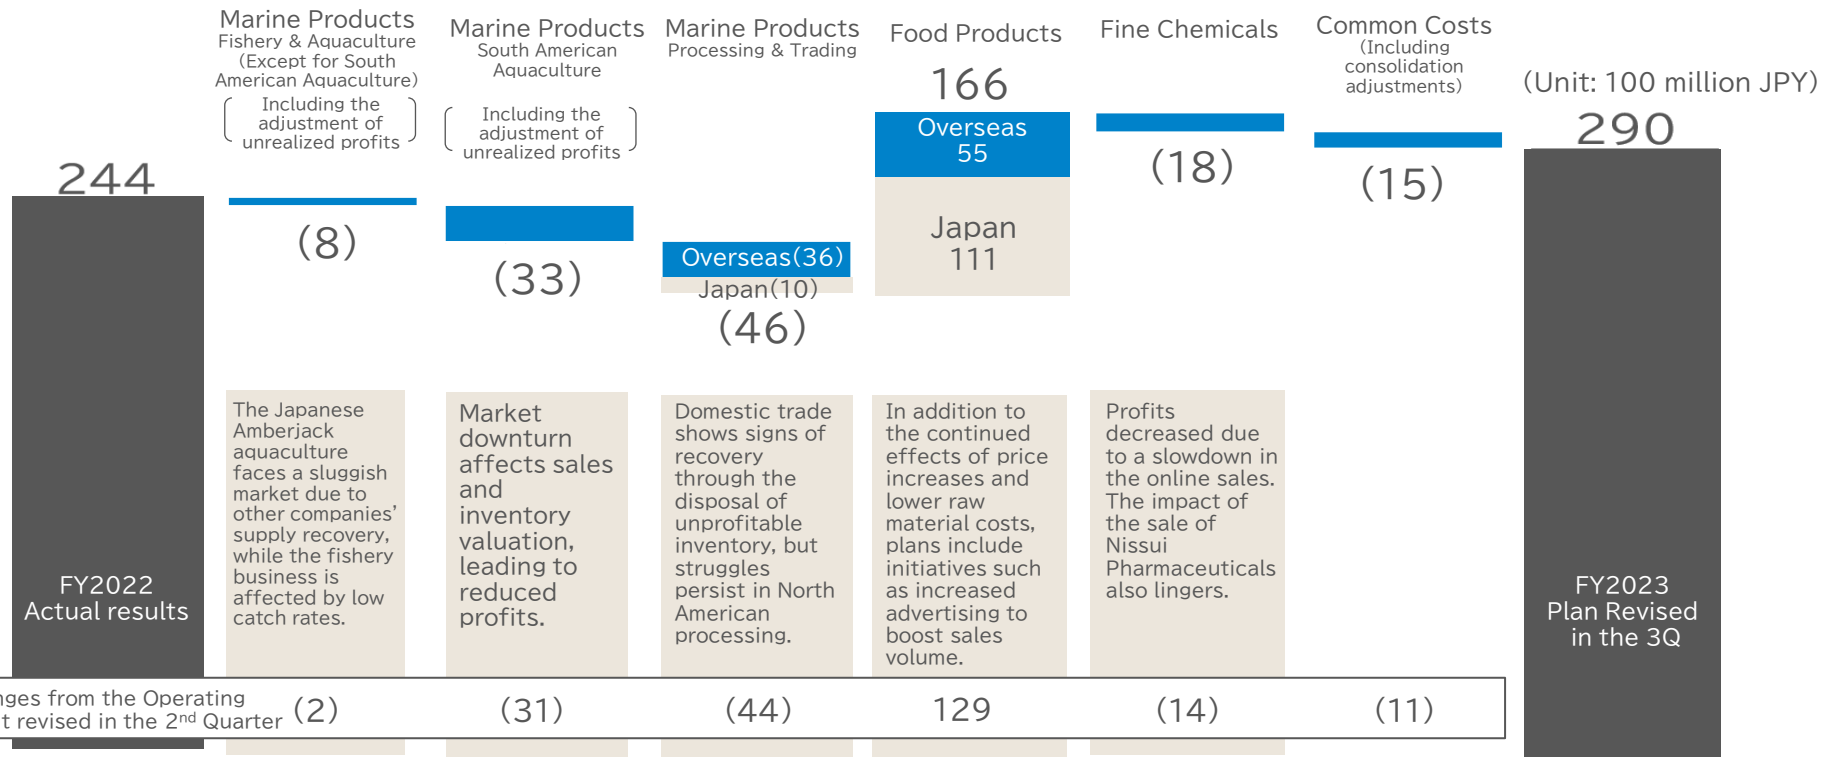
Marine Products
Fishery & Aquaculture
(Except for South American Aquaculture)
Including the adjustment of unrealized profits

Marine Products
South American Aquaculture
Including the adjustment of unrealized profits

Marine Products
Processing & Trading

Food Products

Fine Chemicals

Common Costs
(Including consolidation adjustments)

(Unit: 100 million JPY)

244

FY2022
Actual results

(8)

The Japanese Amberjack aquaculture faces a sluggish market due to other companies' supply recovery, while the fishery business is affected by low catch rates.

(33)

Market downturn affects sales and inventory valuation, leading to reduced profits.

Overseas(36)
Japan(10)
(46)

Domestic trade shows signs of recovery through the disposal of unprofitable inventory, but struggles persist in North American processing.

166
Overseas
55
Japan
111

In addition to the continued effects of price increases and lower raw material costs, plans include initiatives such as increased advertising to boost sales volume.

(18)

Profits decreased due to a slowdown in the online sales. The impact of the sale of Nissui Pharmaceuticals also lingers.

(15)

290

FY2023
Plan Revised
in the 3Q

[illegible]nges from the Operating
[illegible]t revised in the 2$^{nd}$ Quarter

| (2) | (31) | (44) | 129 | (14) | (11) |